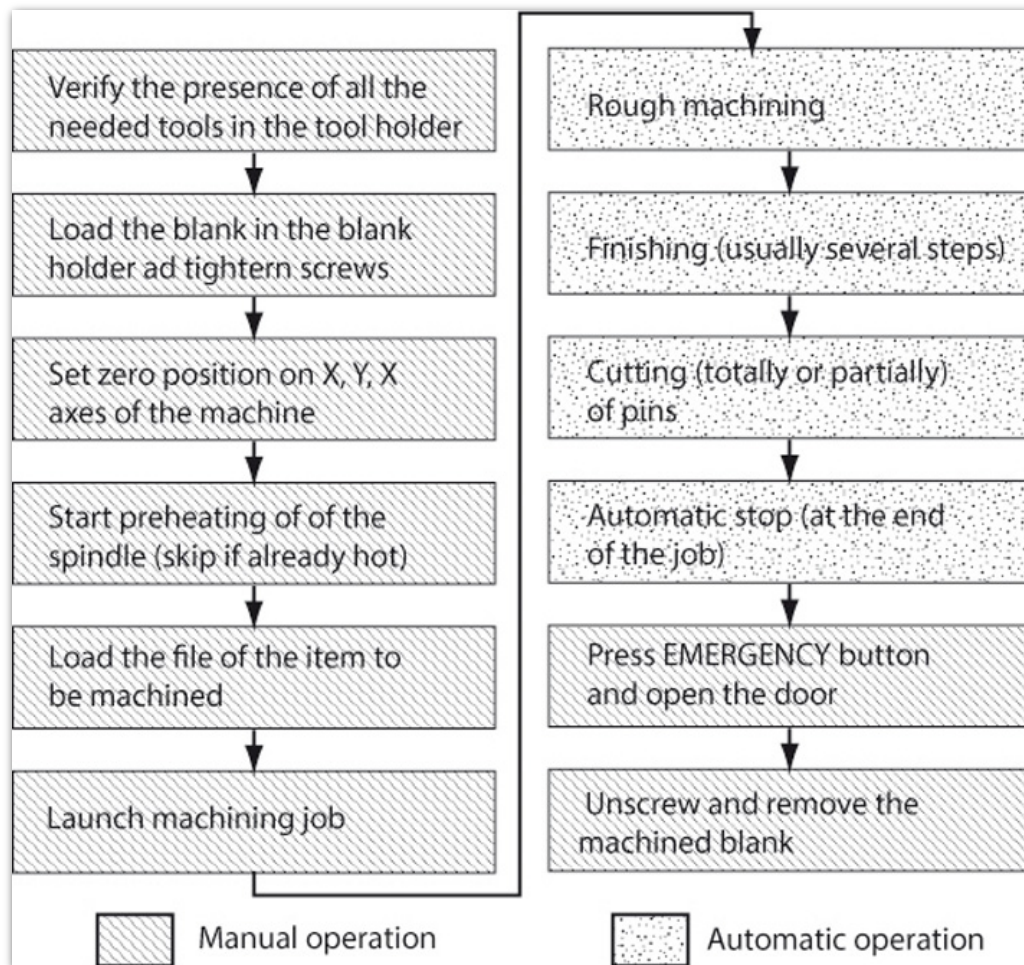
Verify the presence of all the needed tools in the tool holder

Load the blank in the blank holder ad tightern screws

Set zero position on X, Y, X axes of the machine

Start preheating of of the spindle (skip if already hot)

Load the file of the item to be machined

Launch machining job

Rough machining

Finishing (usually several steps)

Cutting (totally or partially) of pins

Automatic stop (at the end of the job)

Press EMERGENCY button and open the door

Unscrew and remove the machined blank

Manual operation

Automatic operation